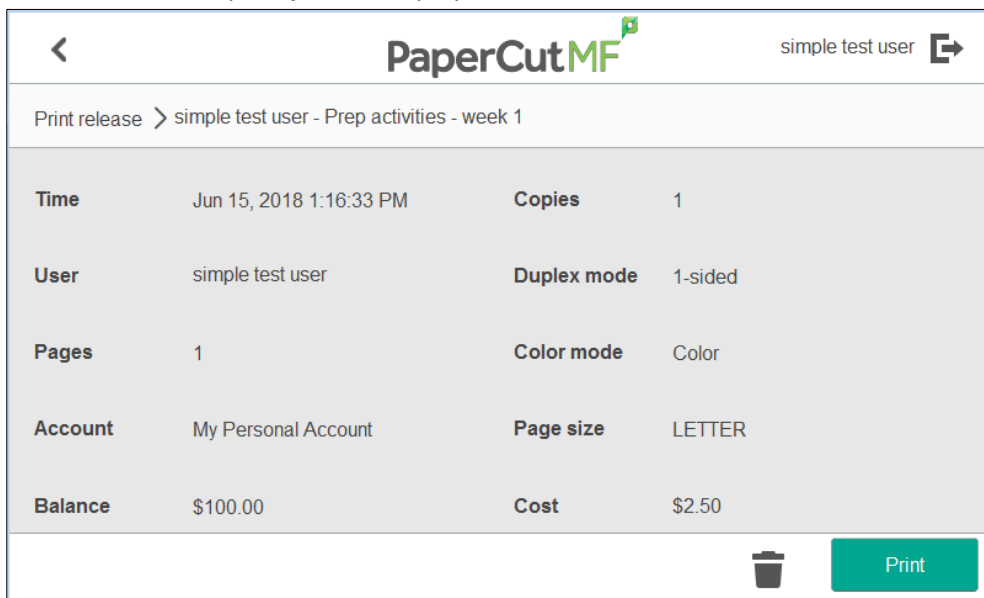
PaperCutMF

simple test user

Print release > simple test user - Prep activities - week 1

Time Jun 15, 2018 1:16:33 PM

Copies 1

User simple test user

Duplex mode 1-sided

Pages 1

Color mode Color

Account My Personal Account

Page size LETTER

Balance $100.00

Cost $2.50

Print